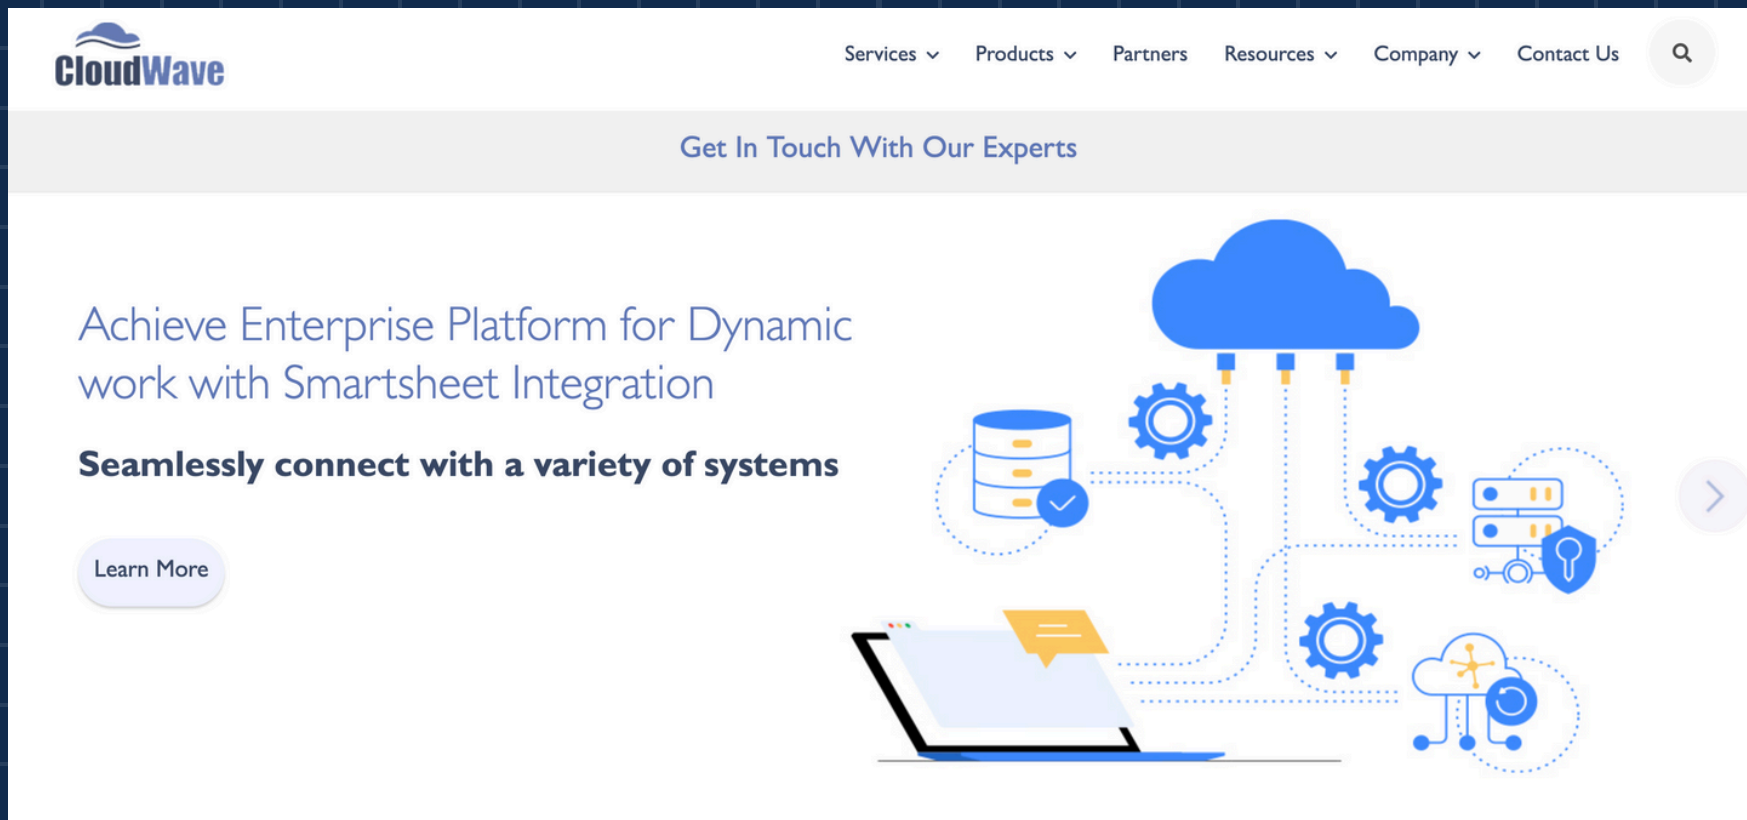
CloudWave

Services Products Partners Resources Company Contact Us

Get In Touch With Our Experts

Achieve Enterprise Platform for Dynamic work with Smartsheet Integration

Seamlessly connect with a variety of systems

Learn More